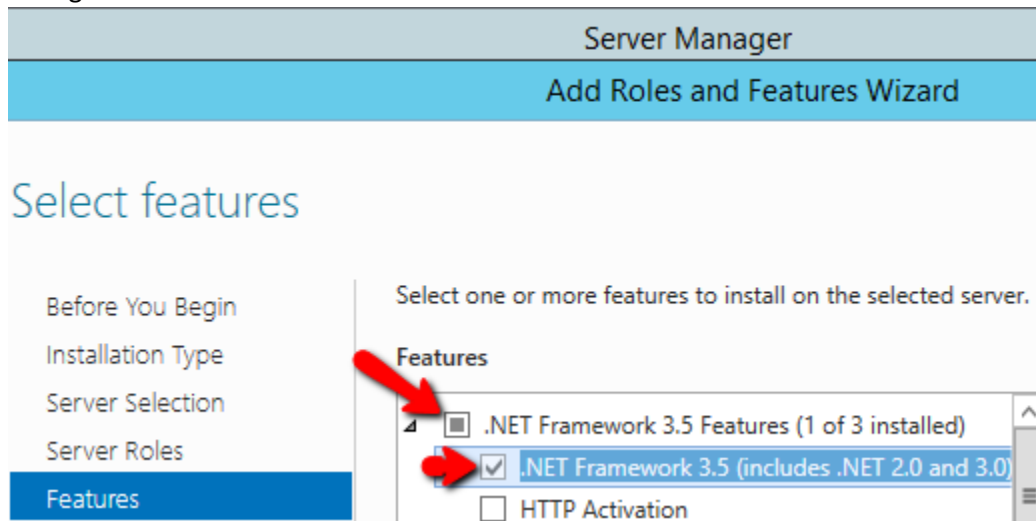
Server Manager

Add Roles and Features Wizard

Select features

Before You Begin

Installation Type

Server Selection

Server Roles

Features

Select one or more features to install on the selected server.

Features

.NET Framework 3.5 Features (1 of 3 installed)

.NET Framework 3.5 (includes .NET 2.0 and 3.0)

HTTP Activation